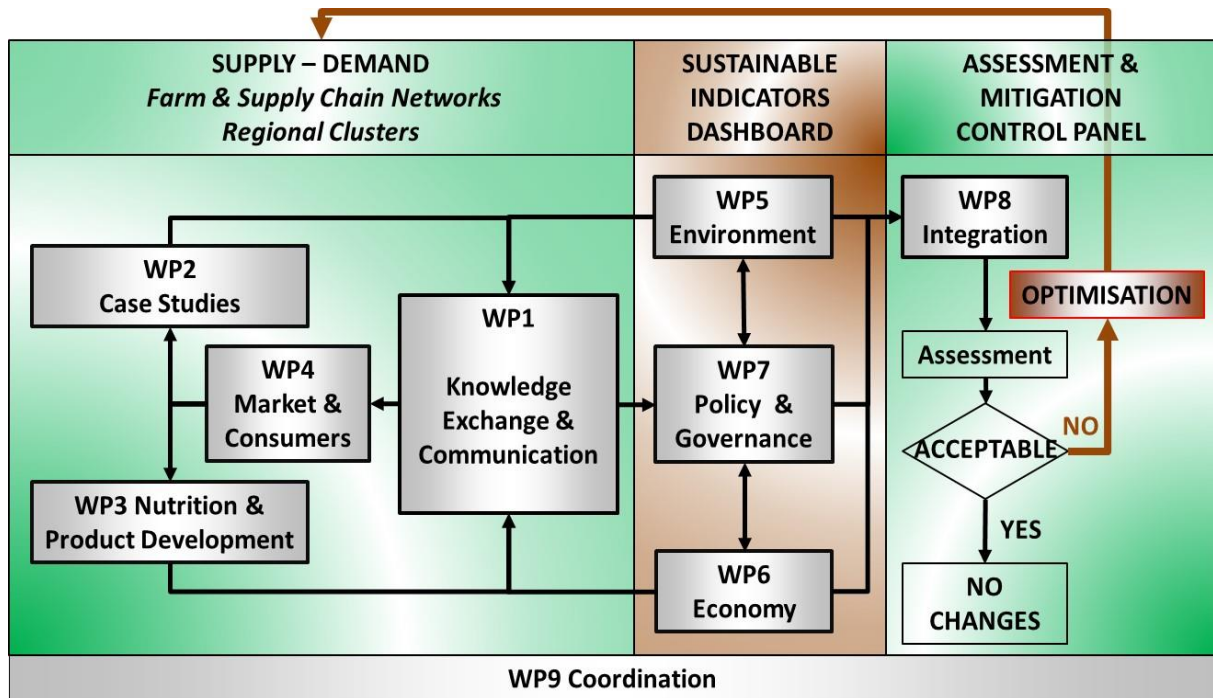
SUPPLY – DEMAND
*Farm & Supply Chain Networks*
*Regional Clusters*

SUSTAINABLE INDICATORS DASHBOARD

ASSESSMENT & MITIGATION CONTROL PANEL

WP2
Case Studies

WP4
Market & Consumers

WP3 Nutrition & Product Development

WP1
Knowledge Exchange & Communication

WP5
Environment

WP7
Policy & Governance

WP6
Economy

WP8
Integration

OPTIMISATION

Assessment

ACCEPTABLE

NO

YES

NO CHANGES

WP9 Coordination